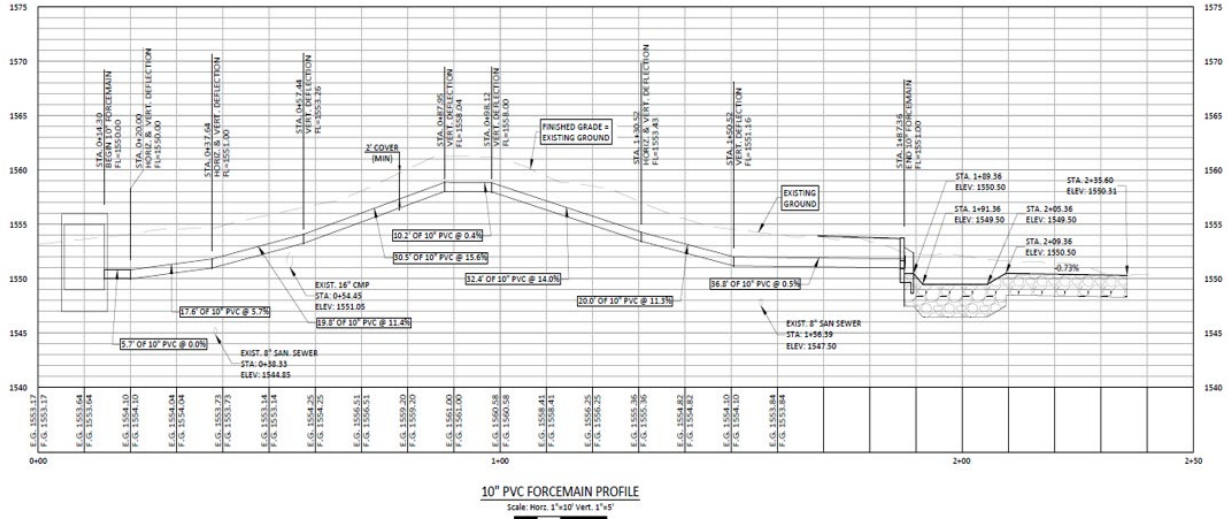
1575
1570
1565
1560
1555
1550
1545
1540

1575
1570
1565
1560
1555
1550
1545
1540

STA. 0+14.30
BEGIN 10" FORCEMAIN
FL=1550.00

STA. 0+20.09
HORIZ. & VERT. DEFLECTION
FL=1550.00

STA. 0+37.64
HORIZ. & VERT. DEFLECTION
FL=1551.00

STA. 0+57.44
VERT. DEFLECTION
FL=1553.26

2' COVER
(MIN)

STA. 0+87.95
VERT. DEFLECTION
FL=1558.04

STA. 0+98.12
VERT. DEFLECTION
FL=1558.00

FINISHED GRADE =
EXISTING GROUND

STA. 1+30.52
HORIZ. & VERT. DEFLECTION
FL=1553.43

STA. 1+50.52
VERT. DEFLECTION
FL=1551.16

EXISTING
GROUND

STA. 1+87.36
END 10" FORCEMAIN
FL=1551.00

STA. 1+89.36
ELEV: 1550.50

STA. 1+91.36
ELEV: 1549.50

STA. 2+05.36
ELEV: 1549.50

STA. 2+09.36
ELEV: 1550.50

STA. 2+35.60
ELEV: 1550.31

-0.73%

10.2' OF 10" PVC @ 0.4%
30.5' OF 10" PVC @ 15.6%
32.4' OF 10" PVC @ 14.0%
20.0' OF 10" PVC @ 11.3%
36.8' OF 10" PVC @ 0.5%
17.6' OF 10" PVC @ 5.7%
19.8' OF 10" PVC @ 11.4%
5.7' OF 10" PVC @ 0.0%

EXIST. 16" CMP
STA: 0+54.45
ELEV: 1551.05

EXIST. 8" SAN. SEWER
STA: 0+38.33
ELEV: 1544.85

EXIST. 8" SAN SEWER
STA: 1+56.39
ELEV: 1547.50

E.G. 1553.17
F.G. 1553.64
E.G. 1553.64
F.G. 1554.10
E.G. 1554.10
F.G. 1554.04
E.G. 1554.04
F.G. 1553.73
E.G. 1553.73
F.G. 1553.14
E.G. 1553.14
F.G. 1554.25
E.G. 1554.25
F.G. 1556.51
E.G. 1556.51
F.G. 1559.20
E.G. 1559.20
F.G. 1561.00
E.G. 1561.00
F.G. 1560.58
E.G. 1560.58
F.G. 1558.41
E.G. 1558.41
F.G. 1556.25
E.G. 1556.25
F.G. 1555.36
E.G. 1555.36
F.G. 1554.82
E.G. 1554.82
F.G. 1554.10
E.G. 1554.10
F.G. 1553.84
E.G. 1553.84

0+00
1+00
2+00
2+50

10" PVC FORCEMAIN PROFILE
Scale: Horz. 1"=10' Vert. 1"=5'